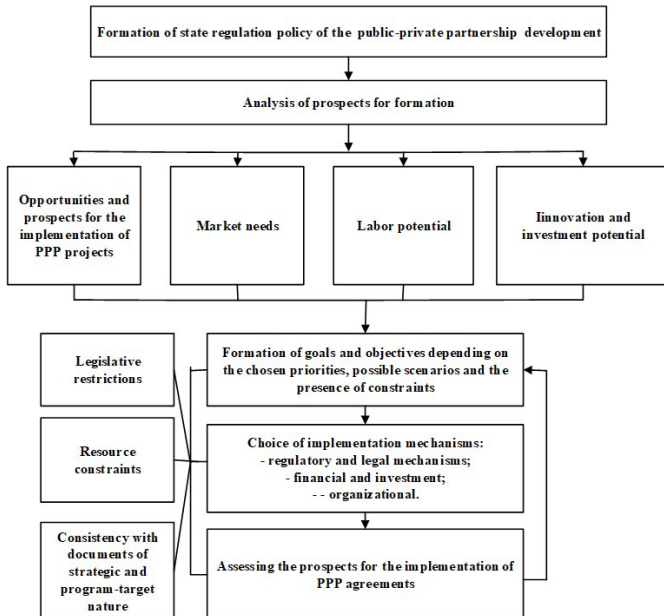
Formation of state regulation policy of the public-private partnership development

Analysis of prospects for formation

Opportunities and prospects for the implementation of PPP projects

Market needs

Labor potential

Iinnovation and investment potential

Legislative restrictions

Resource constraints

Consistency with documents of strategic and program-target nature

Formation of goals and objectives depending on the chosen priorities, possible scenarios and the presence of constraints

Choice of implementation mechanisms:
- regulatory and legal mechanisms;
- financial and investment;
- - organizational.

Assessing the prospects for the implementation of PPP agreements